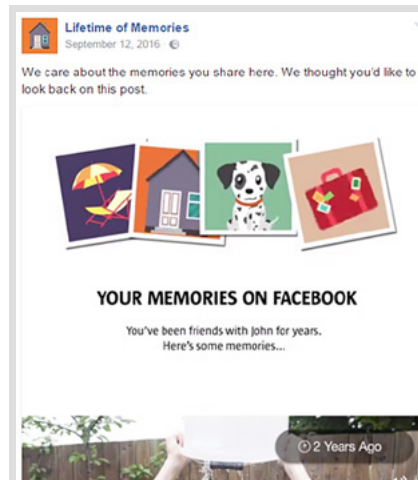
Lifetime of Memories
September 12, 2016 ·

We care about the memories you share here. We thought you'd like to look back on this post.

YOUR MEMORIES ON FACEBOOK

You've been friends with John for years.
Here's some memories...

2 Years Ago